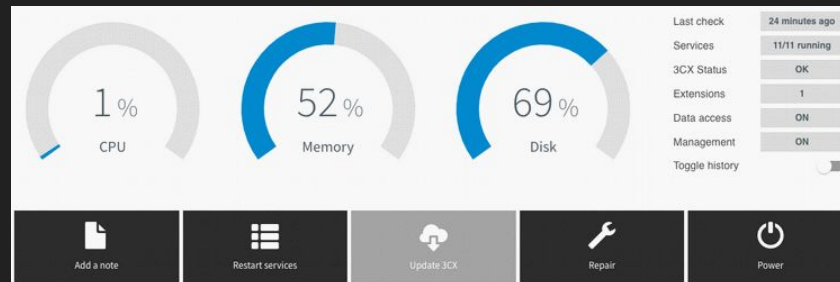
1 %
CPU

52 %
Memory

69 %
Disk

| Last check | 24 minutes ago |
|---|---|
| Services | 11/11 running |
| 3CX Status | OK |
| Extensions | 1 |
| Data access | ON |
| Management | ON |
| Toggle history | |

Add a note

Restart services

Update 3CX

Repair

Power